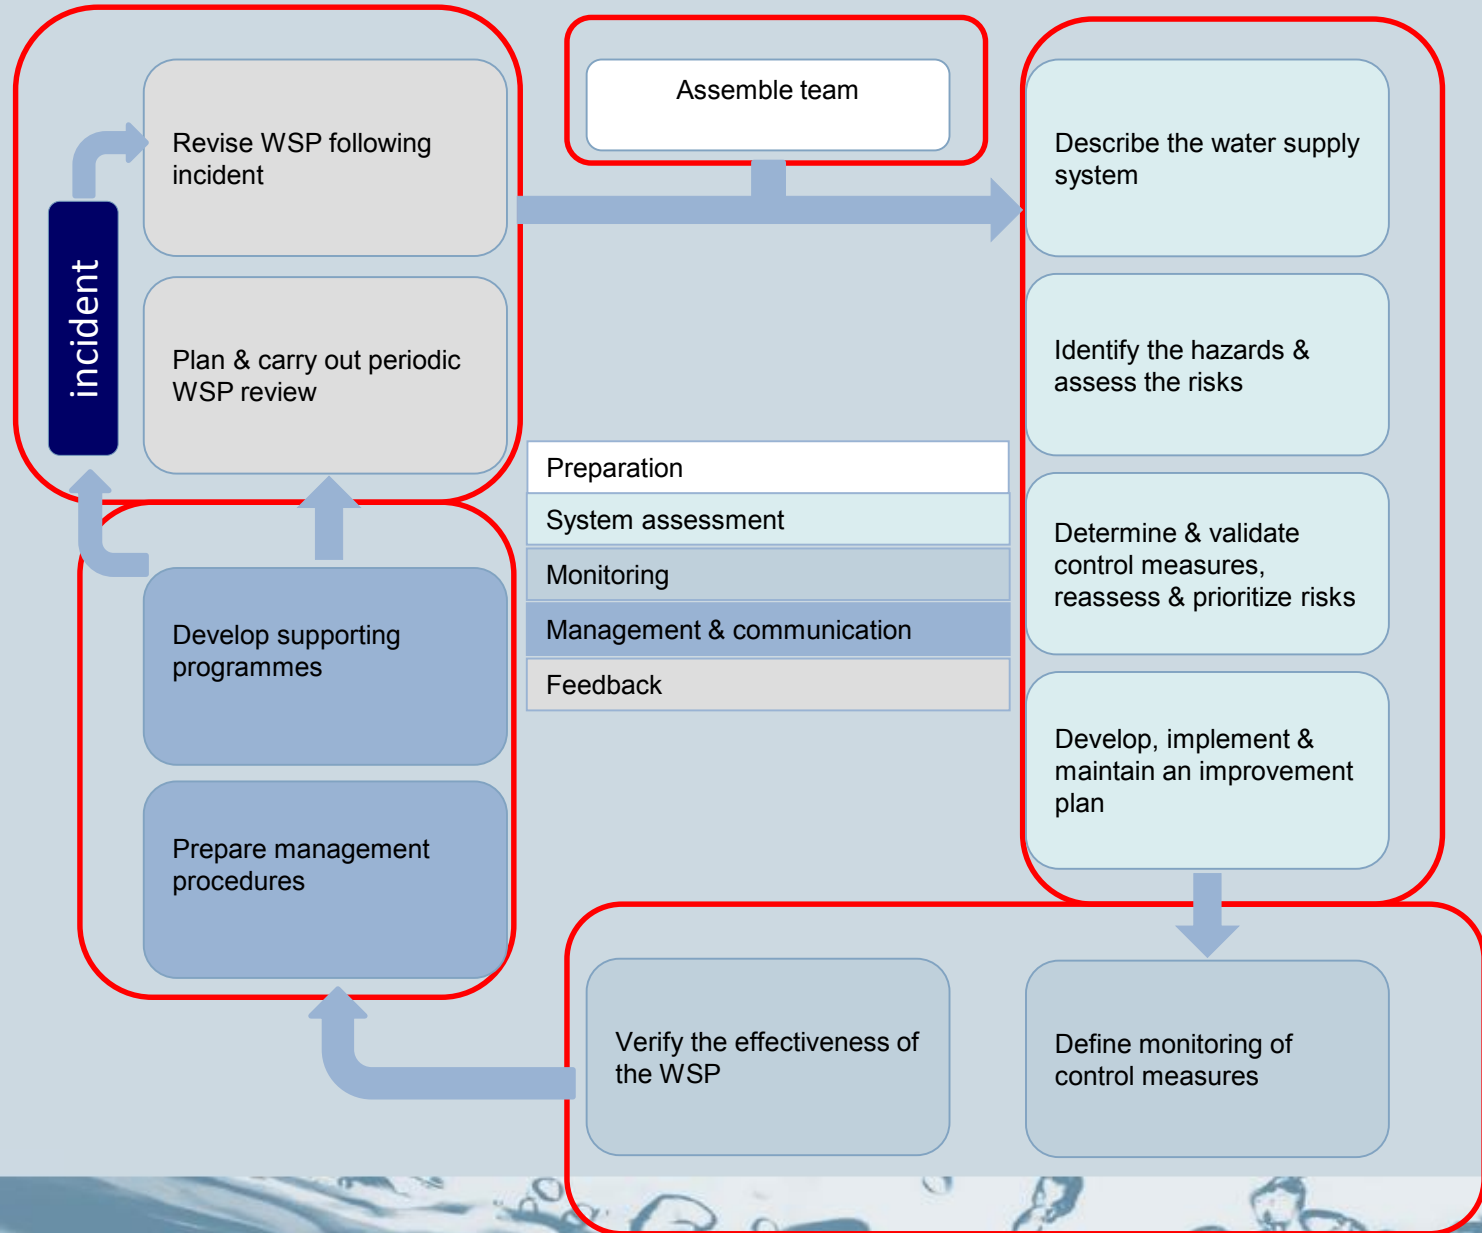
Assemble team

Revise WSP following incident

incident

Plan & carry out periodic WSP review

Describe the water supply system

Identify the hazards & assess the risks

Determine & validate control measures, reassess & prioritize risks

Develop, implement & maintain an improvement plan

Preparation

System assessment

Monitoring

Management & communication

Feedback

Develop supporting programmes

Prepare management procedures

Verify the effectiveness of the WSP

Define monitoring of control measures